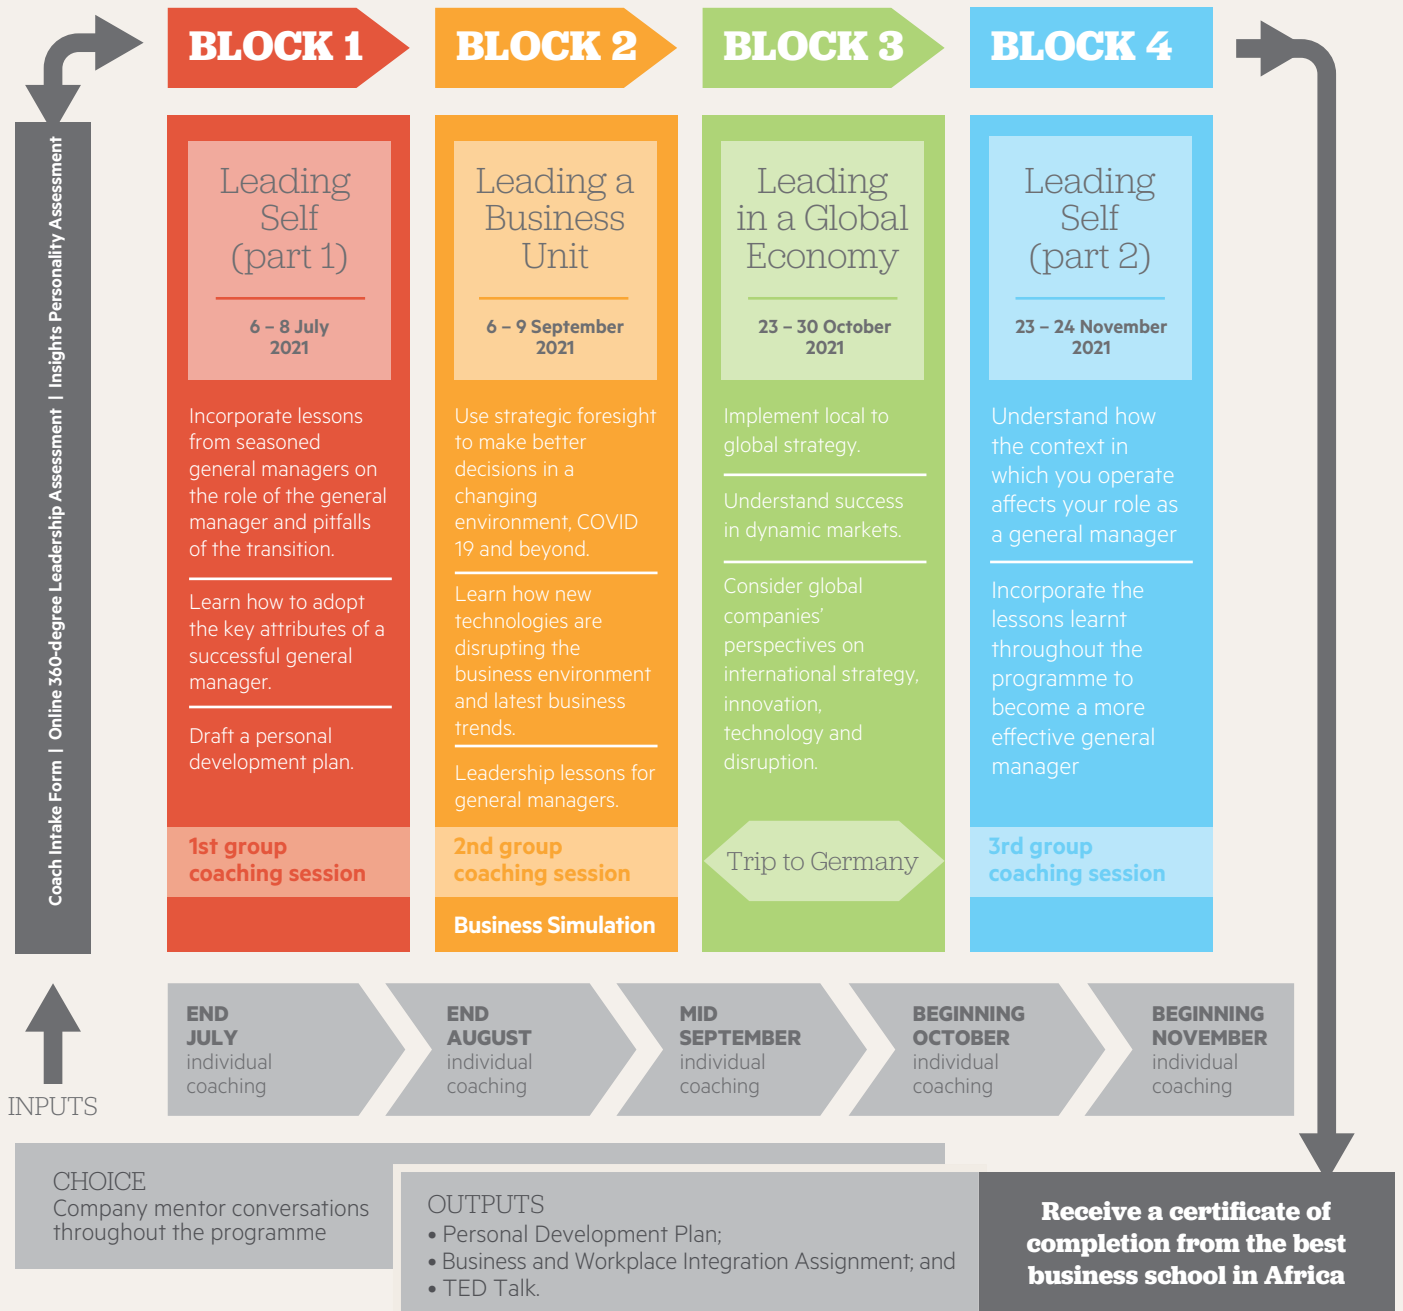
Coach Intake Form | Online 360-degree Leadership Assessment | Insights Personality Assessment

BLOCK 1

Leading Self (part 1)

6 – 8 July 2021

Incorporate lessons from seasoned general managers on the role of the general manager and pitfalls of the transition.

Learn how to adopt the key attributes of a successful general manager.

Draft a personal development plan.

1st group coaching session

BLOCK 2

Leading a Business Unit

6 – 9 September 2021

Use strategic foresight to make better decisions in a changing environment, COVID 19 and beyond.

Learn how new technologies are disrupting the business environment and latest business trends.

Leadership lessons for general managers.

2nd group coaching session

Business Simulation

BLOCK 3

Leading in a Global Economy

23 – 30 October 2021

Implement local to global strategy.

Understand success in dynamic markets.

Consider global companies' perspectives on international strategy, innovation, technology and disruption.

Trip to Germany

BLOCK 4

Leading Self (part 2)

23 – 24 November 2021

Understand how the context in which you operate affects your role as a general manager

Incorporate the lessons learnt throughout the programme to become a more effective general manager

3rd group coaching session

INPUTS

END JULY individual coaching

END AUGUST individual coaching

MID SEPTEMBER individual coaching

BEGINNING OCTOBER individual coaching

BEGINNING NOVEMBER individual coaching

CHOICE
Company mentor conversations throughout the programme

OUTPUTS
• Personal Development Plan;
• Business and Workplace Integration Assignment; and
• TED Talk.

Receive a certificate of completion from the best business school in Africa